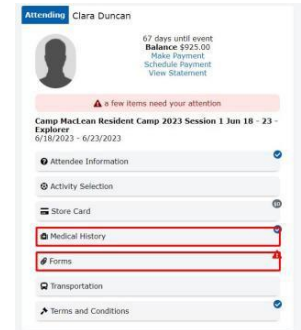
Attending Clara Duncan

67 days until event
Balance $925.00
Make Payment
Schedule Payment
View Statement

a few items need your attention

Camp MacLean Resident Camp 2023 Session 1 Jun 18 - 23 - Explorer
6/18/2023 - 6/23/2023

Attendee Information

Activity Selection

Store Card

Medical History

Forms

Transportation

Terms and Conditions